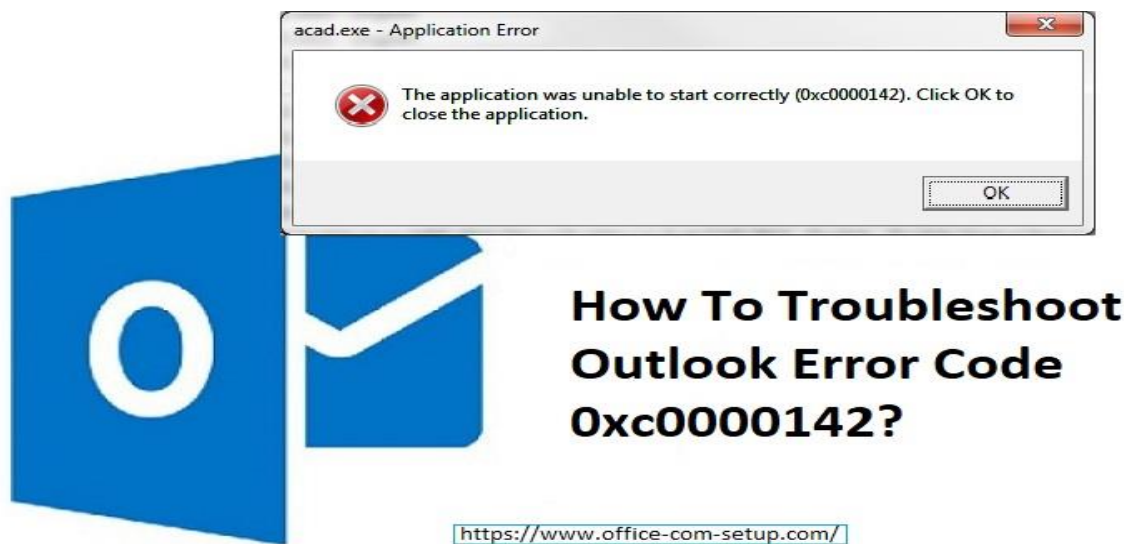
acad.exe - Application Error

The application was unable to start correctly (0xc0000142). Click OK to close the application.

OK

O

How To Troubleshoot Outlook Error Code 0xc0000142?

https://www.office-com-setup.com/